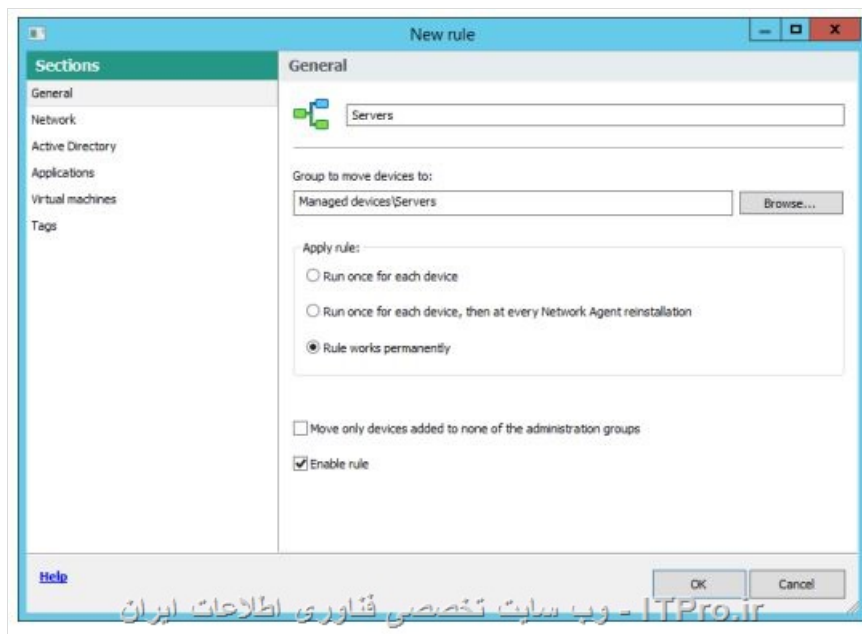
New rule

Sections

General
Network
Active Directory
Applications
Virtual machines
Tags

General

Servers

Group to move devices to:

Managed devices\Servers

Browse...

Apply rule:

Run once for each device

Run once for each device, then at every Network Agent reinstallation

Rule works permanently

Move only devices added to none of the administration groups

Enable rule

Help

OK

Cancel

ITPro.ir - وب سایت تخصصی فناوری اطلاعات ایران